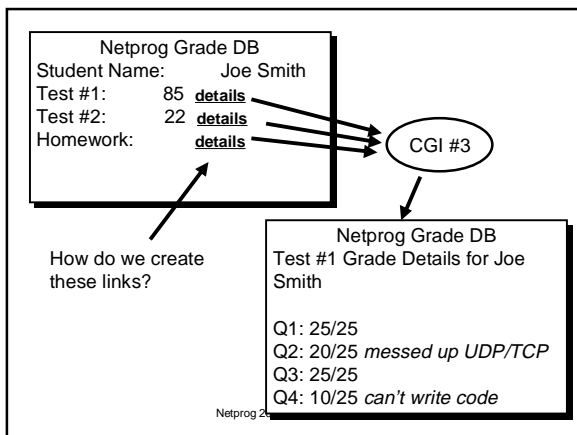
Netprog Grade DB
Student Name: Joe Smith
Test #1: 85 details
Test #2: 22 details
Homework: details

CGI #3

How do we create these links?

Netprog Grade DB
Test #1 Grade Details for Joe Smith

Q1: 25/25
Q2: 20/25 *messed up UDP/TCP*
Q3: 25/25
Q4: 10/25 *can't write code*

Netprog 2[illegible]